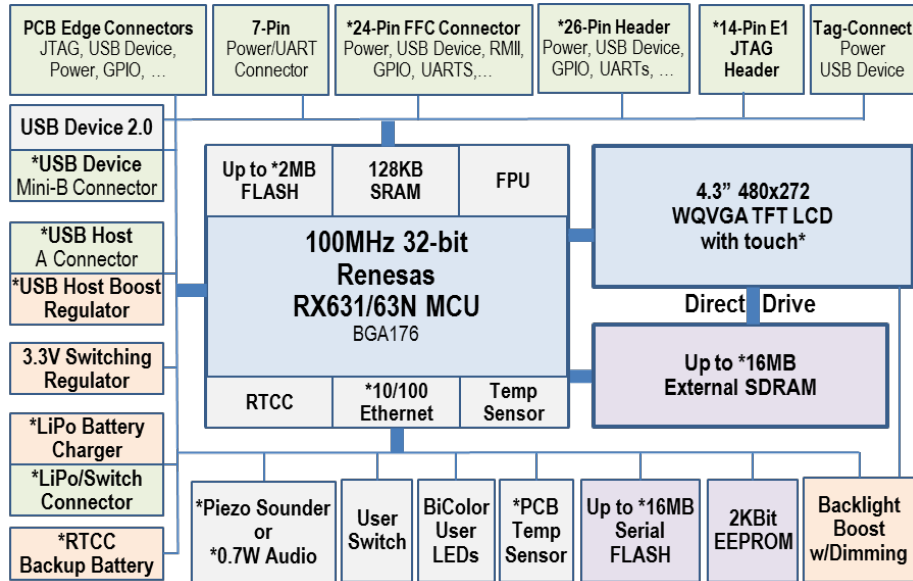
PCB Edge Connectors
JTAG, USB Device, Power, GPIO, …

7-Pin
Power/UART
Connector

*24-Pin FFC Connector
Power, USB Device, RMII, GPIO, UARTS,…

*26-Pin Header
Power, USB Device, GPIO, UARTs, …

*14-Pin E1
JTAG
Header

Tag-Connect
Power
USB Device

USB Device 2.0

*USB Device
Mini-B Connector

*USB Host
A Connector

*USB Host Boost
Regulator

3.3V Switching
Regulator

*LiPo Battery
Charger

*LiPo/Switch
Connector

*RTCC
Backup Battery

Up to *2MB
FLASH

128KB
SRAM

FPU

100MHz 32-bit
Renesas
RX631/63N MCU
BGA176

RTCC

*10/100
Ethernet

Temp
Sensor

4.3” 480x272
WQVGA TFT LCD
with touch*

Direct Drive

Up to *16MB
External SDRAM

*Piezo Sounder
or
*0.7W Audio

User
Switch

BiColor
User
LEDs

*PCB
Temp
Sensor

Up to *16MB
Serial
FLASH

2KBit
EEPROM

Backlight
Boost
w/Dimming